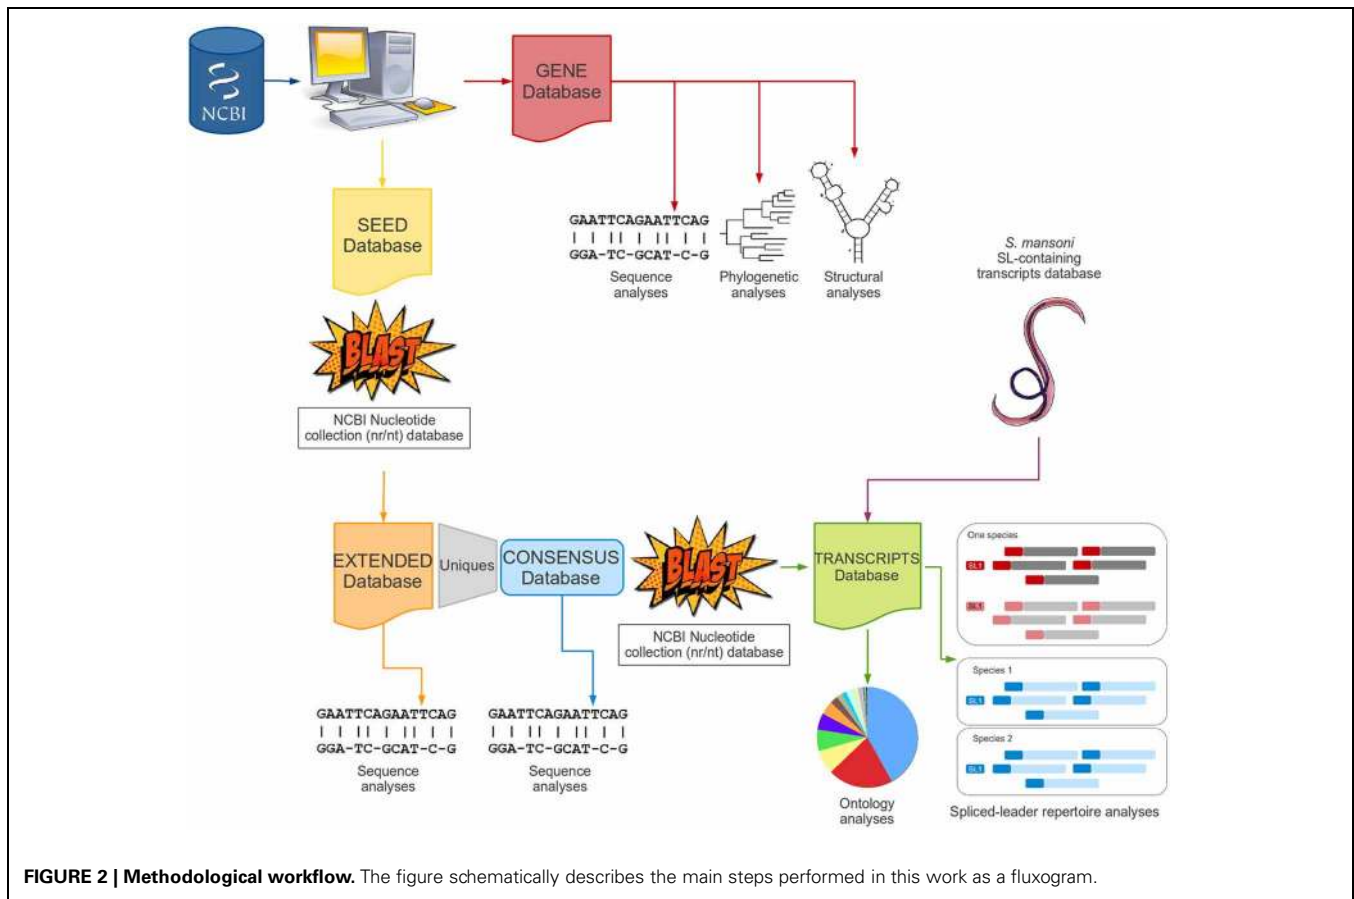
NCBI

GENE Database

GAATTCAGAATTCAG
| | || | || | |
GGA-TC-GCAT-C-G
Sequence analyses

Phylogenetic analyses

Structural analyses

SEED Database

BLAST

NCBI Nucleotide collection (nr/nt) database

S. mansoni SL-containing transcripts database

EXTENDED Database

Uniques

CONSENSUS Database

BLAST

NCBI Nucleotide collection (nr/nt) database

TRANSCRIPTS Database

One species

SL1

SL1

Species 1

SL1

Species 2

SL1

GAATTCAGAATTCAG
| | || | || | |
GGA-TC-GCAT-C-G
Sequence analyses

GAATTCAGAATTCAG
| | || | || | |
GGA-TC-GCAT-C-G
Sequence analyses

Ontology analyses

Spliced-leader repertoire analyses

**FIGURE 2 | Methodological workflow.** The figure schematically describes the main steps performed in this work as a fluxogram.